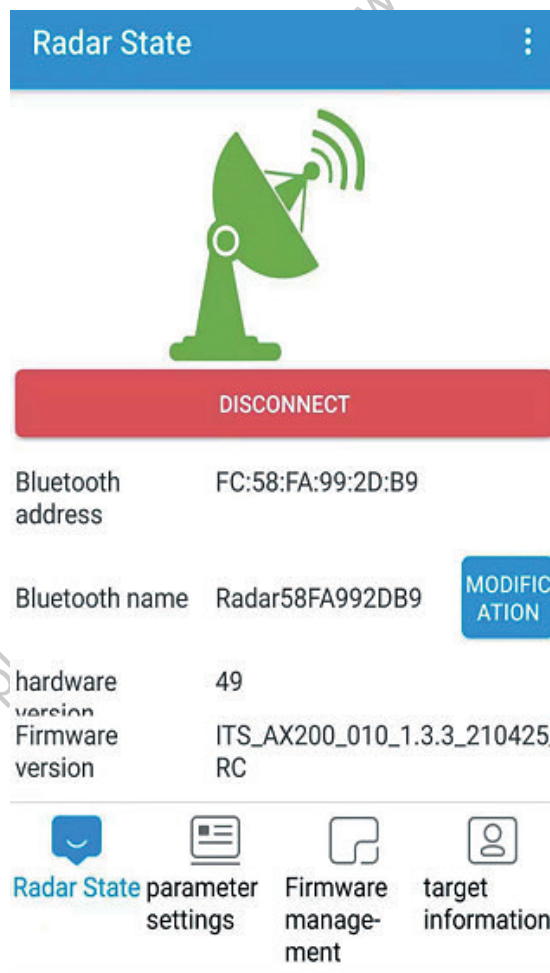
Radar State

DISCONNECT

Bluetooth address FC:58:FA:99:2D:B9

Bluetooth name Radar58FA992DB9 MODIFICATION

hardware version 49

Firmware version ITS_AX200_010_1.3.3_210425_RC

Radar State
parameter settings
Firmware management
target information